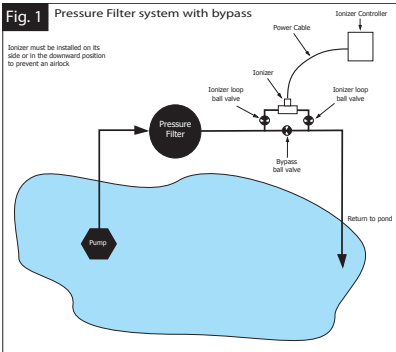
Fig. 1 Pressure Filter system with bypass

Ionizer must be installed on its side or in the downward position to prevent an airlock

Ionizer Controller

Power Cable

Ionizer

Ionizer loop ball valve

Ionizer loop ball valve

Pressure Filter

Bypass ball valve

Return to pond

Pump